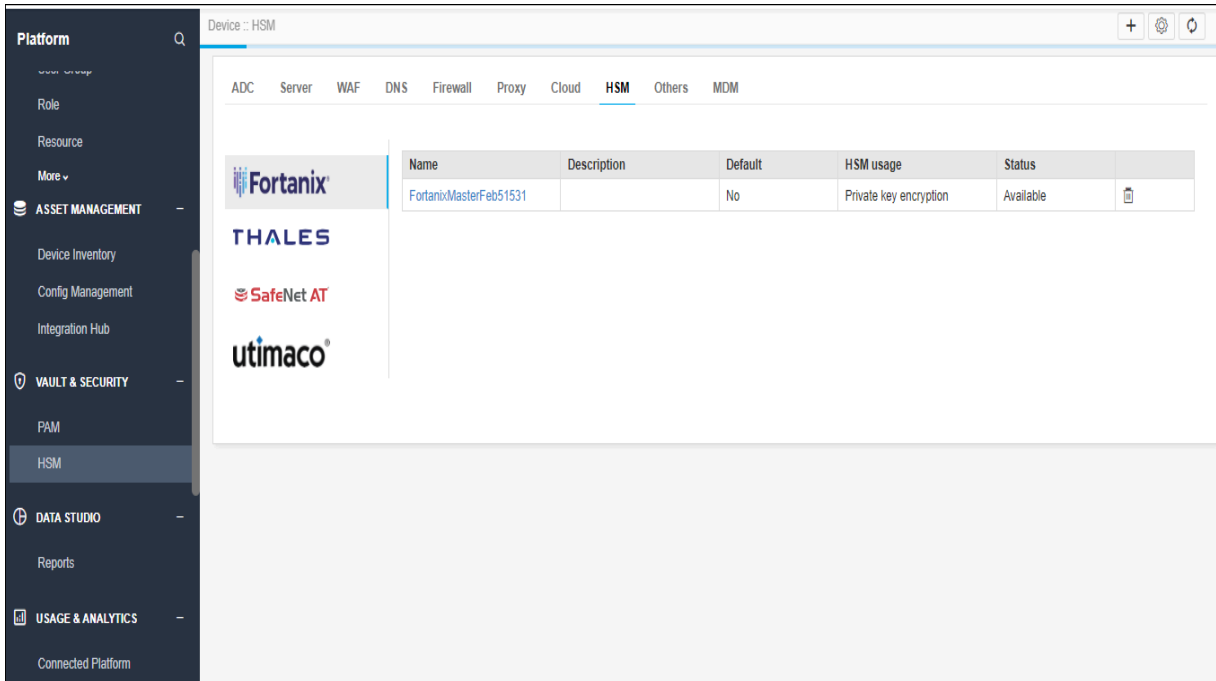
Platform

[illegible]

Role

Resource

More

ASSET MANAGEMENT –

Device Inventory

Config Management

Integration Hub

VAULT & SECURITY –

PAM

HSM

DATA STUDIO –

Reports

USAGE & ANALYTICS –

Connected Platform

Device :: HSM

+

ADC Server WAF DNS Firewall Proxy Cloud HSM Others MDM

Fortanix

THALES

SafeNet AT

utimaco

| Name | Description | Default | HSM usage | Status | |
|---|---|---|---|---|---|
| FortanixMasterFeb51531 | | No | Private key encryption | Available | |